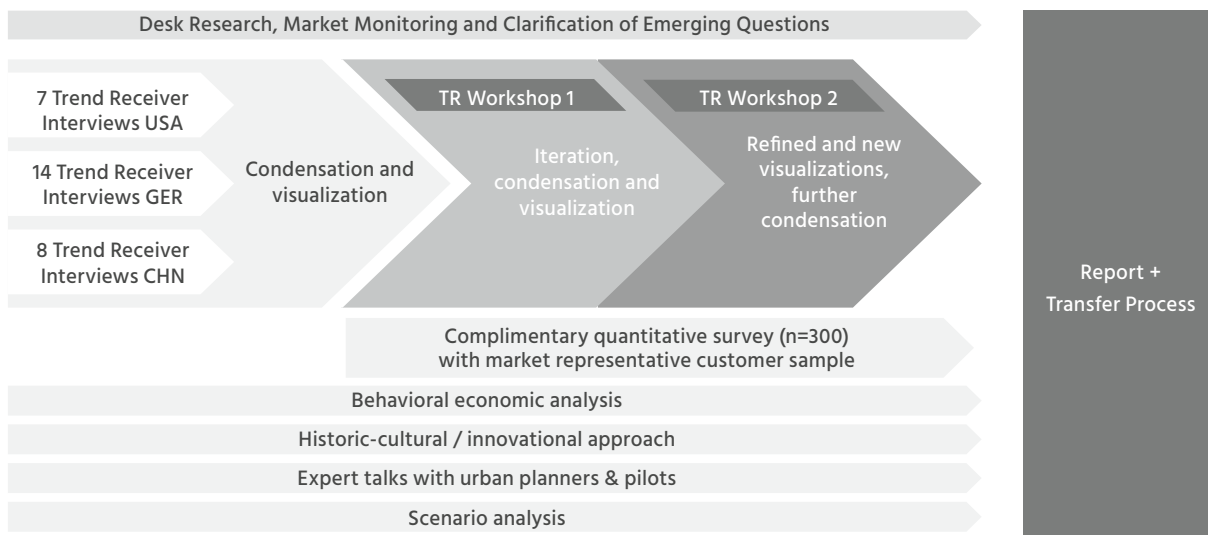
Desk Research, Market Monitoring and Clarification of Emerging Questions

7 Trend Receiver Interviews USA

14 Trend Receiver Interviews GER

8 Trend Receiver Interviews CHN

Condensation and visualization

TR Workshop 1

Iteration, condensation and visualization

TR Workshop 2

Refined and new visualizations, further condensation

Complimentary quantitative survey (n=300) with market representative customer sample

Behavioral economic analysis

Historic-cultural / innovational approach

Expert talks with urban planners & pilots

Scenario analysis

Report + Transfer Process